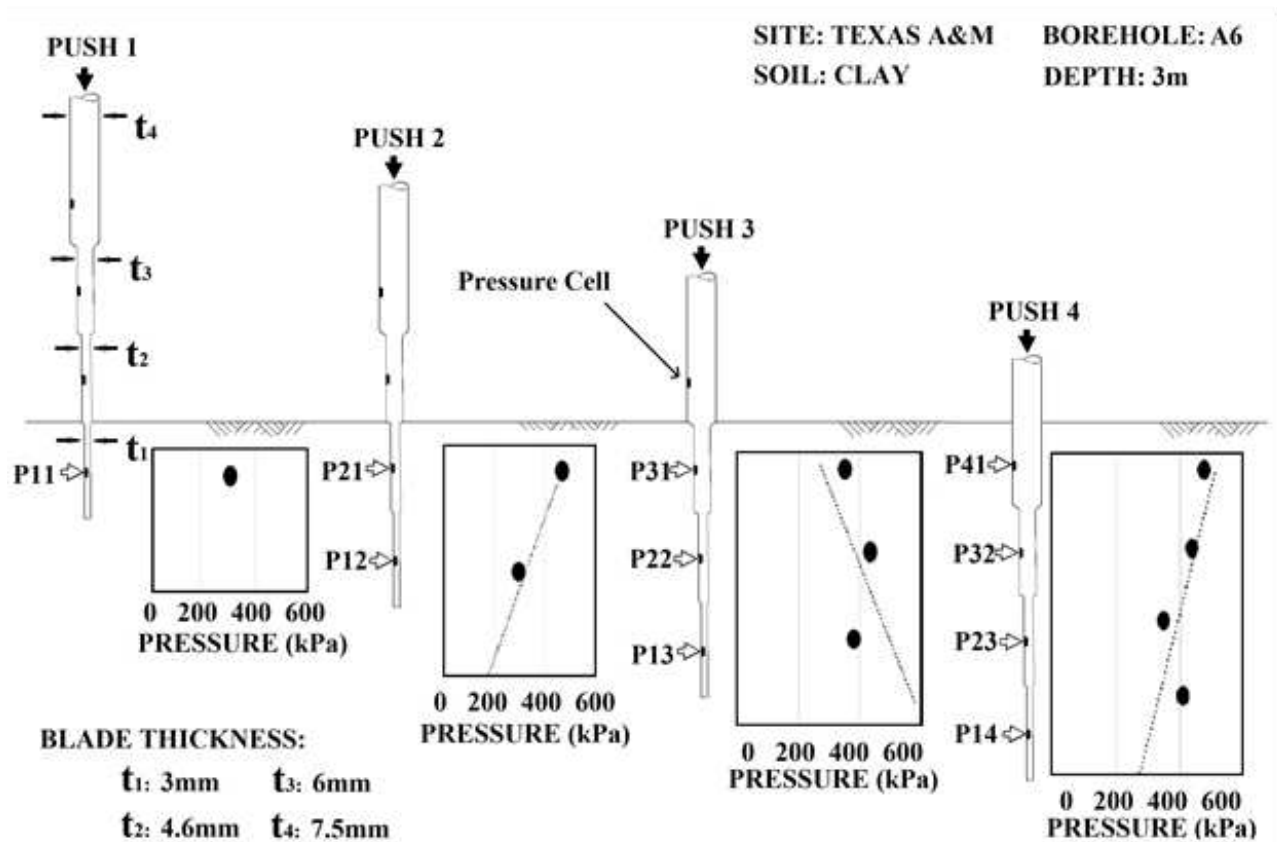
SITE: TEXAS A&M
SOIL: CLAY

BOREHOLE: A6
DEPTH: 3m

PUSH 1

$t_4$

$t_3$

$t_2$

$t_1$

P11

0 200 400 600
PRESSURE (kPa)

PUSH 2

P21

P12

0 200 400 600
PRESSURE (kPa)

Pressure Cell

PUSH 3

P31

P22

P13

0 200 400 600
PRESSURE (kPa)

PUSH 4

P41

P32

P23

P14

0 200 400 600
PRESSURE (kPa)

BLADE THICKNESS:
$t_1$: 3mm $t_3$: 6mm
$t_2$: 4.6mm $t_4$: 7.5mm